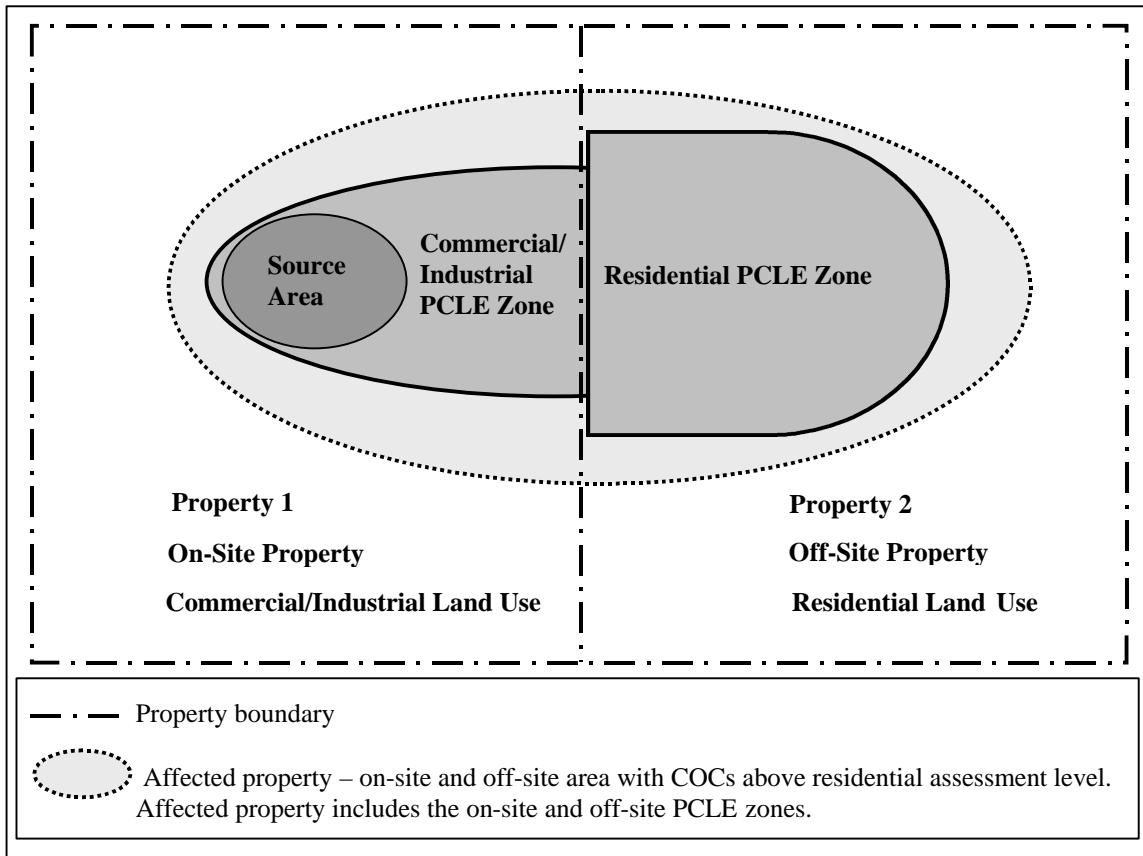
Source Area

Commercial/ Industrial PCLE Zone

Residential PCLE Zone

Property 1

On-Site Property

Commercial/Industrial Land Use

Property 2

Off-Site Property

Residential Land Use

Property boundary

Affected property – on-site and off-site area with COCs above residential assessment level. Affected property includes the on-site and off-site PCLE zones.